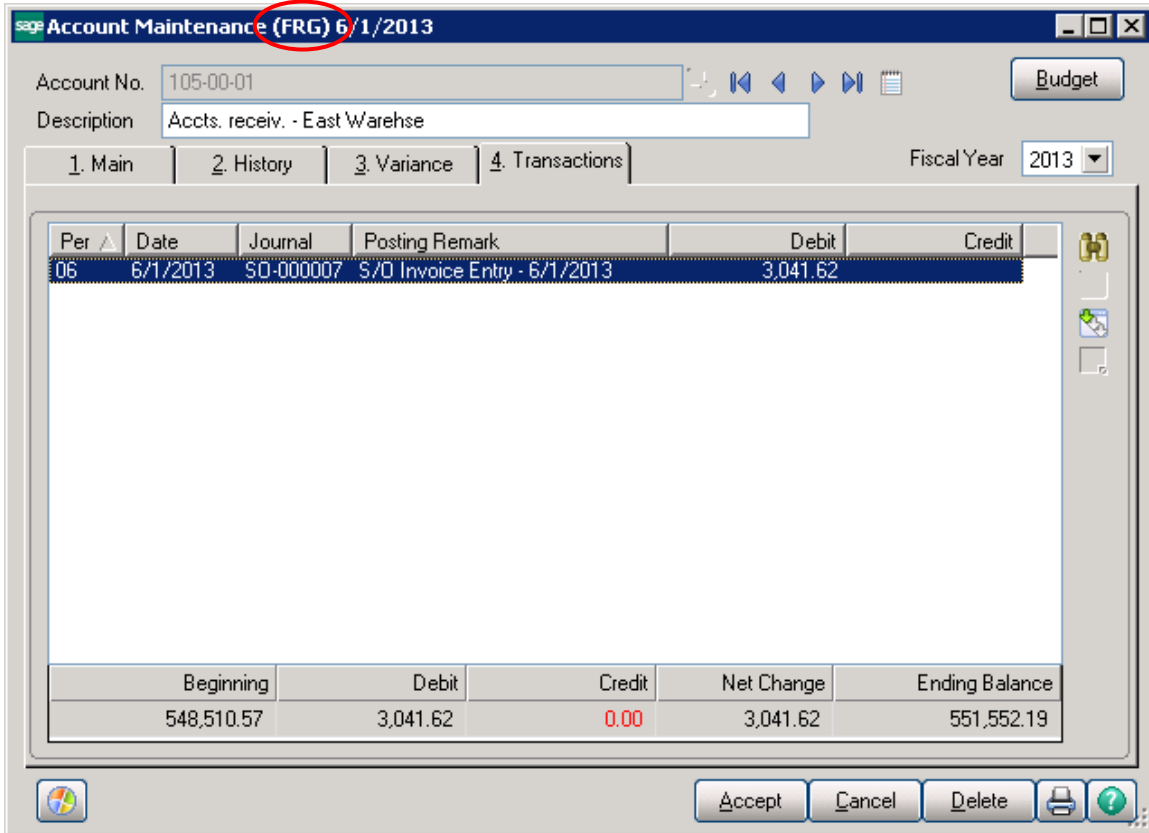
sage Account Maintenance (FRG) 6/1/2013

Account No. 105-00-01

Description Accts. receiv. - East Warehse

Budget

1. Main | 2. History | 3. Variance | 4. Transactions

Fiscal Year 2013

| Per | Date | Journal | Posting Remark | Debit | Credit |
|---|---|---|---|---|---|
| 06 | 6/1/2013 | SO-000007 | S/O Invoice Entry - 6/1/2013 | 3,041.62 | |

| Beginning | Debit | Credit | Net Change | Ending Balance |
|---|---|---|---|---|
| 548,510.57 | 3,041.62 | 0.00 | 3,041.62 | 551,552.19 |

Accept | Cancel | Delete